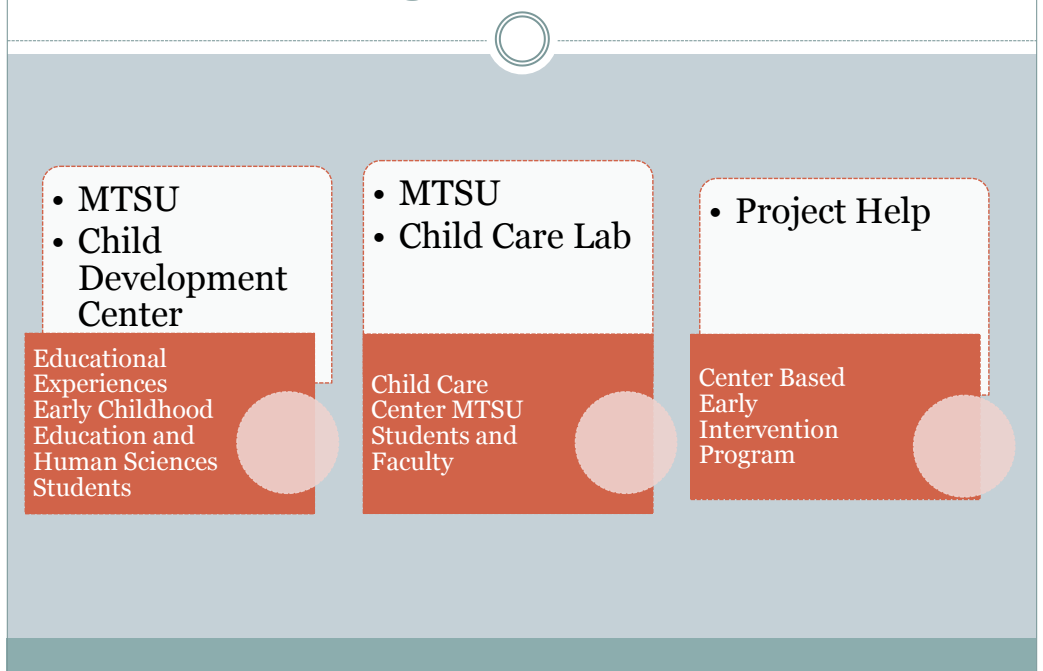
• MTSU
• Child Development Center

Educational Experiences Early Childhood Education and Human Sciences Students

• MTSU
• Child Care Lab

Child Care Center MTSU Students and Faculty

• Project Help

Center Based Early Intervention Program